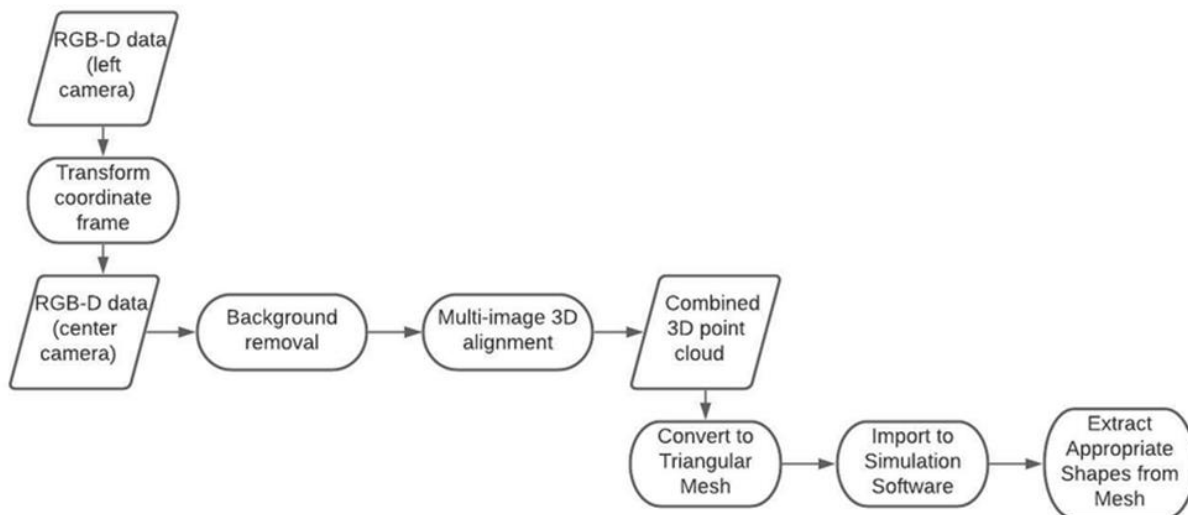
RGB-D data (left camera)

Transform coordinate frame

RGB-D data (center camera)

Background removal

Multi-image 3D alignment

Combined 3D point cloud

Convert to Triangular Mesh

Import to Simulation Software

Extract Appropriate Shapes from Mesh